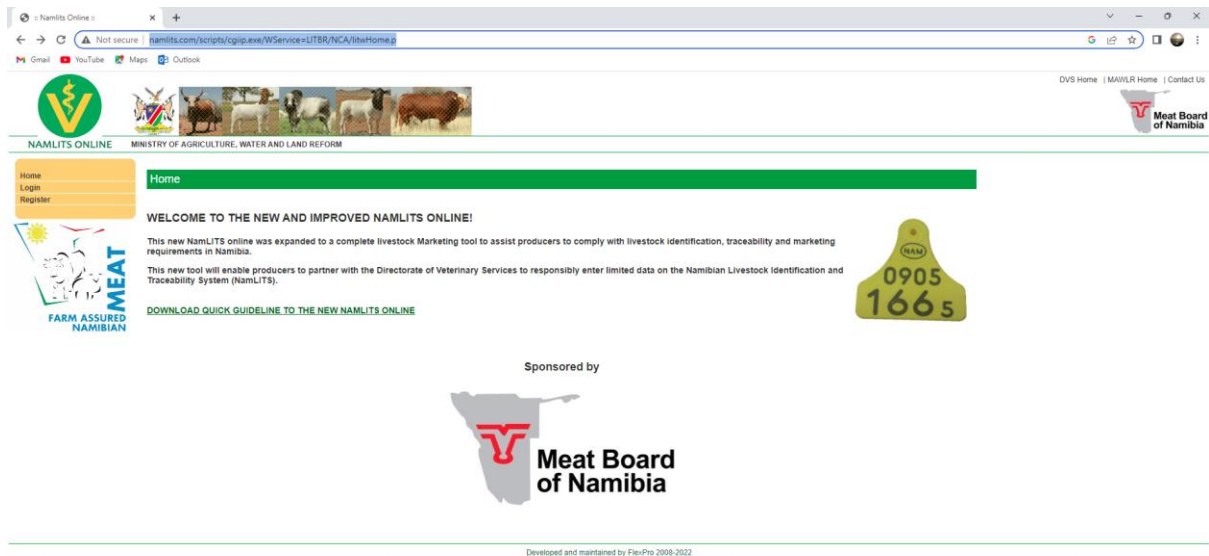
:: Namlits Online ::

Not secure | namlits.com/scripts/cgiip.exe/WService=LITBR/NCA/litwHome.p

Gmail YouTube Maps Outlook

DVS Home | MAWLR Home | Contact Us

NAMLITS ONLINE

MINISTRY OF AGRICULTURE, WATER AND LAND REFORM

Meat Board of Namibia

Home
Login
Register

MEAT
FARM ASSURED NAMIBIAN

Home

WELCOME TO THE NEW AND IMPROVED NAMLITS ONLINE!

This new NamLITS online was expanded to a complete livestock Marketing tool to assist producers to comply with livestock identification, traceability and marketing requirements in Namibia.

This new tool will enable producers to partner with the Directorate of Veterinary Services to responsibly enter limited data on the Namibian Livestock Identification and Traceability System (NamLITS).

DOWNLOAD QUICK GUIDELINE TO THE NEW NAMLITS ONLINE

NAM
0905
166 5

Sponsored by

Meat Board of Namibia

Developed and maintained by FlexPro 2008-2022